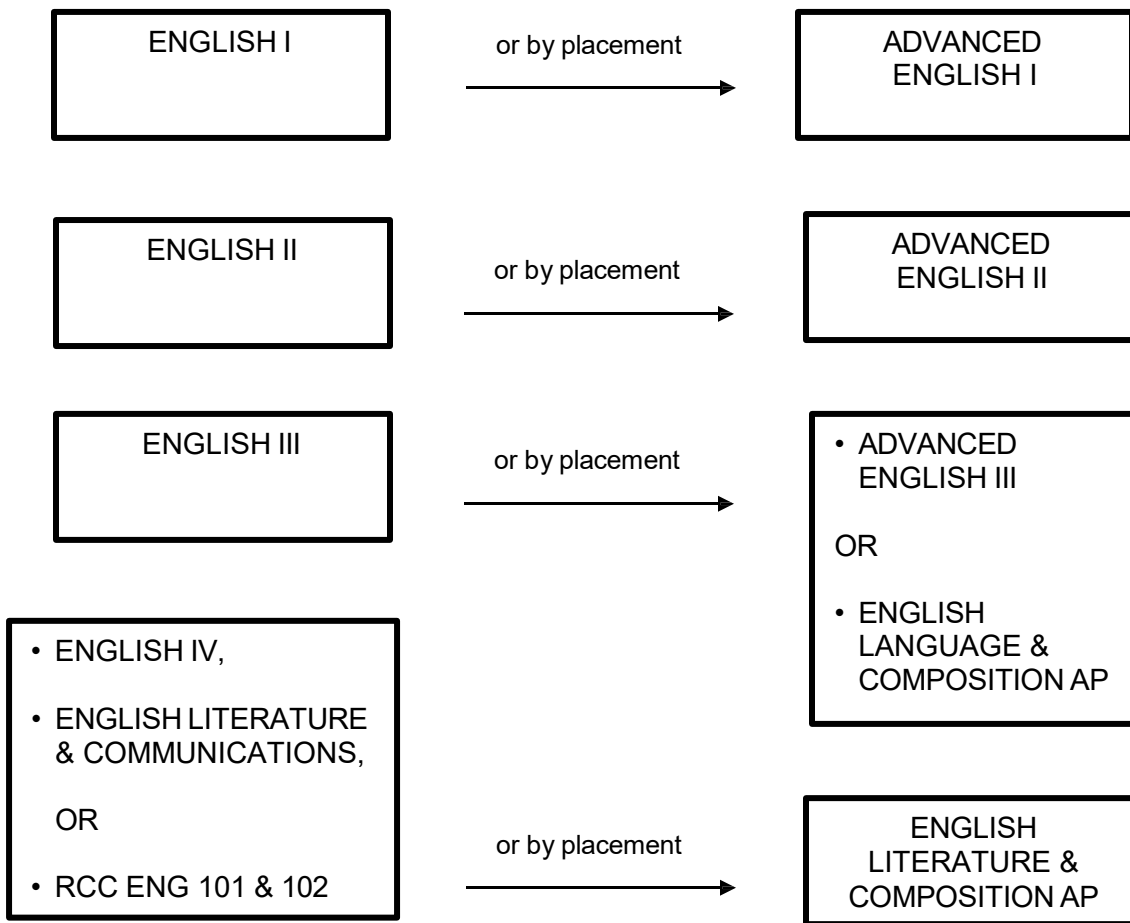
ENGLISH I

or by placement

ADVANCED ENGLISH I

ENGLISH II

or by placement

ADVANCED ENGLISH II

ENGLISH III

or by placement

• ADVANCED ENGLISH III

OR

• ENGLISH LANGUAGE & COMPOSITION AP

• ENGLISH IV,

• ENGLISH LITERATURE & COMMUNICATIONS,

OR

• RCC ENG 101 & 102

or by placement

ENGLISH LITERATURE & COMPOSITION AP